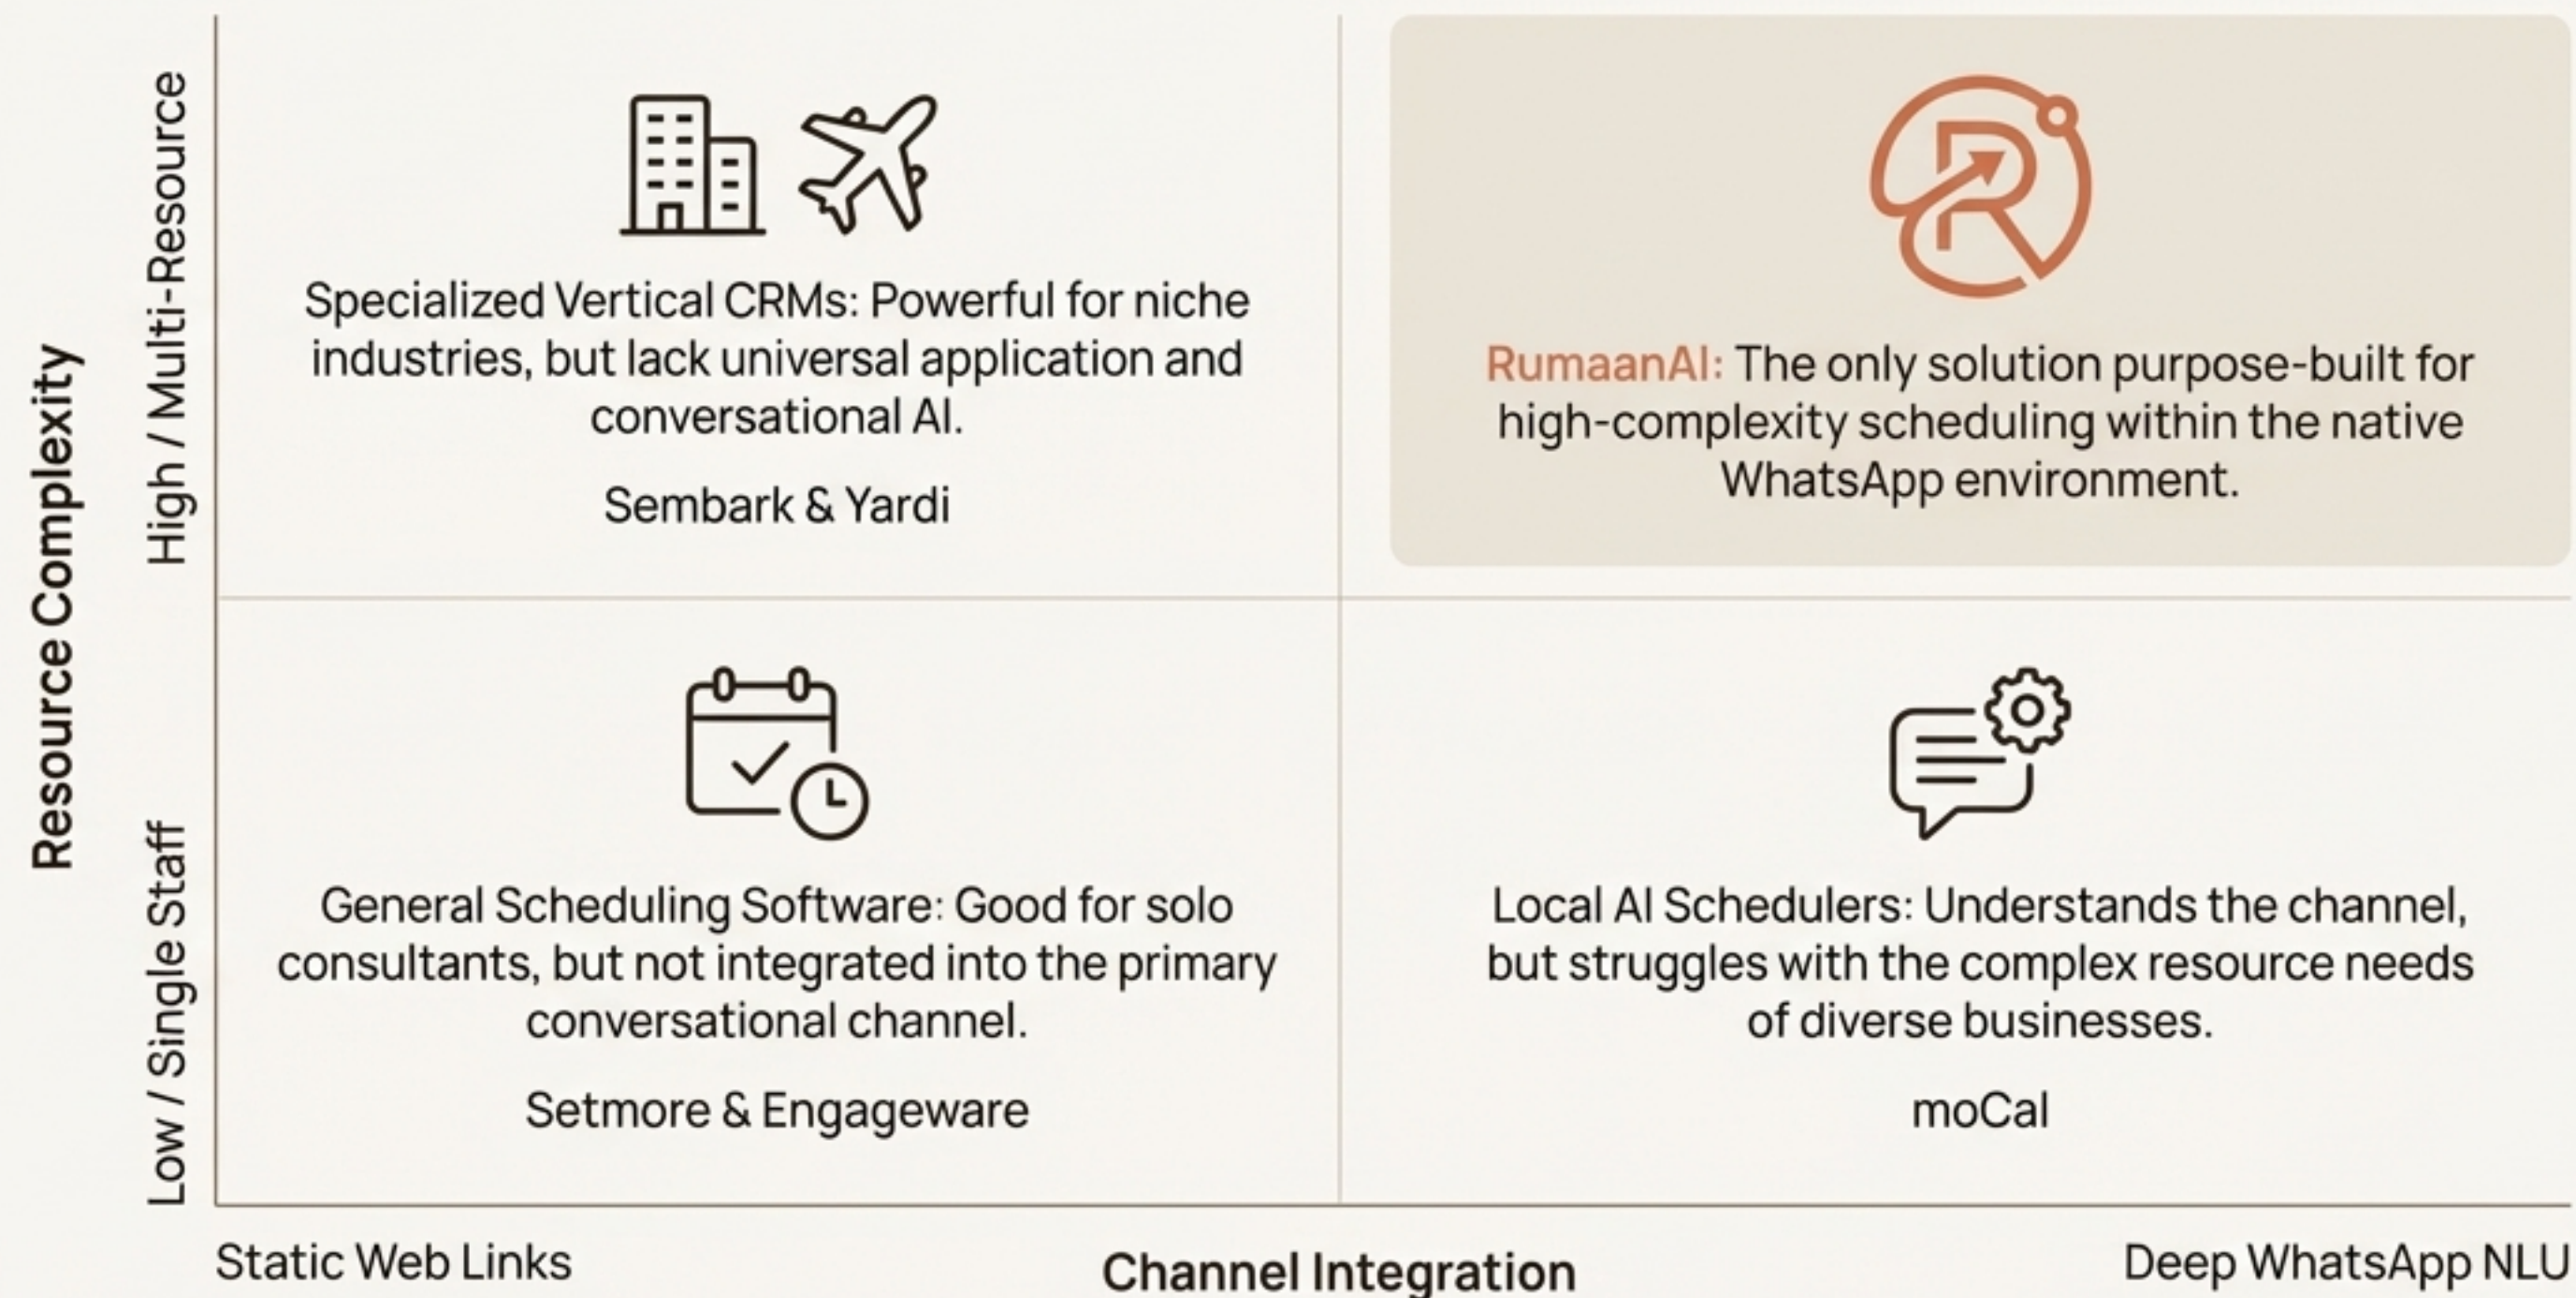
Resource Complexity

High / Multi-Resource

Specialized Vertical CRMs: Powerful for niche industries, but lack universal application and conversational AI.

Sembark & Yardi

RumaanAI: The only solution purpose-built for high-complexity scheduling within the native WhatsApp environment.

Low / Single Staff

General Scheduling Software: Good for solo consultants, but not integrated into the primary conversational channel.

Setmore & Engageware

Local AI Schedulers: Understands the channel, but struggles with the complex resource needs of diverse businesses.

moCal

Static Web Links

Channel Integration

Deep WhatsApp NLU